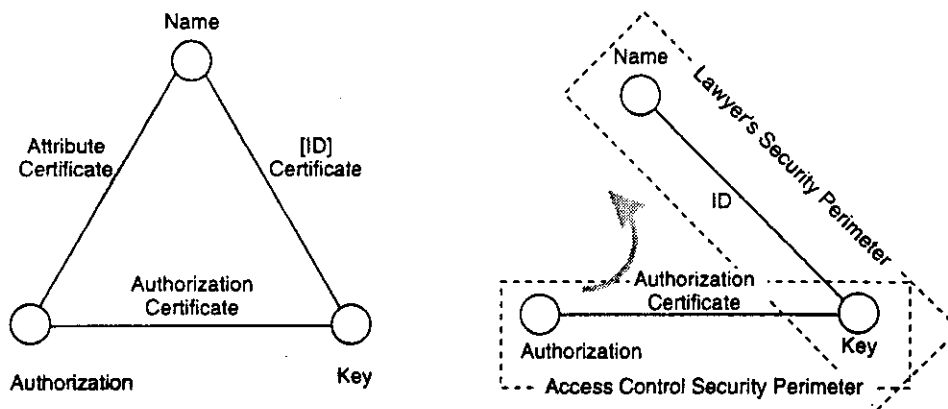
Name

Attribute Certificate

[ID] Certificate

Authorization Certificate

Authorization

Key

Name

Lawyer's Security Perimeter

ID

Authorization Certificate

Authorization

Key

Access Control Security Perimeter